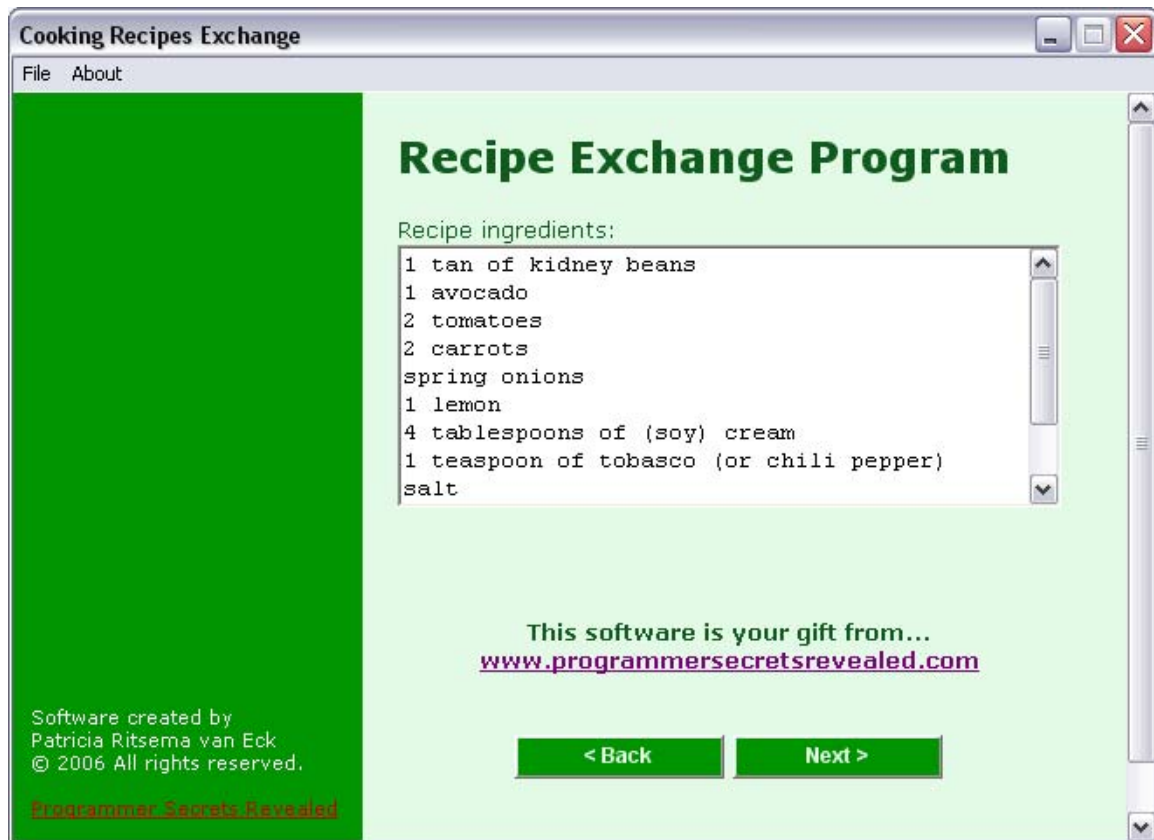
Cooking Recipes Exchange

File About

Recipe Exchange Program

Recipe ingredients:

1 tan of kidney beans
1 avocado
2 tomatoes
2 carrots
spring onions
1 lemon
4 tablespoons of (soy) cream
1 teaspoon of tobasco (or chili pepper)
salt

This software is your gift from...
www.programmersecretsrevealed.com

Software created by
Patricia Ritsema van Eck
© 2006 All rights reserved.

Programmer Secrets Revealed

< Back

Next >